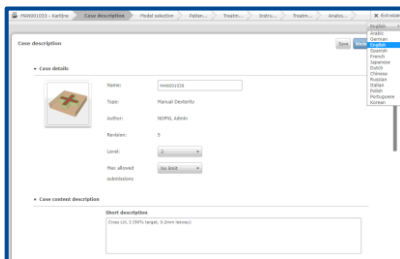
MAN001 - Kartine | Case description | Modal selection | Patien... | Treatm... | Instru... | Treatm... | Analy... | Refresh

English

Case description

Save | Save

Arabic
German
English
Spanish
French
Japanese
Dutch
Chinese
Russian
Italian
Polish
Portuguese
Korean

Case details

Name: MAN001

Type: Manual Dexterity

Author: NDMS, Admin

Revision: 5

Level: 2

Max allowed submissions: No limit

Case content description

Short description

Cross cut, 0.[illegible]mm target, 0.2mm tolerance